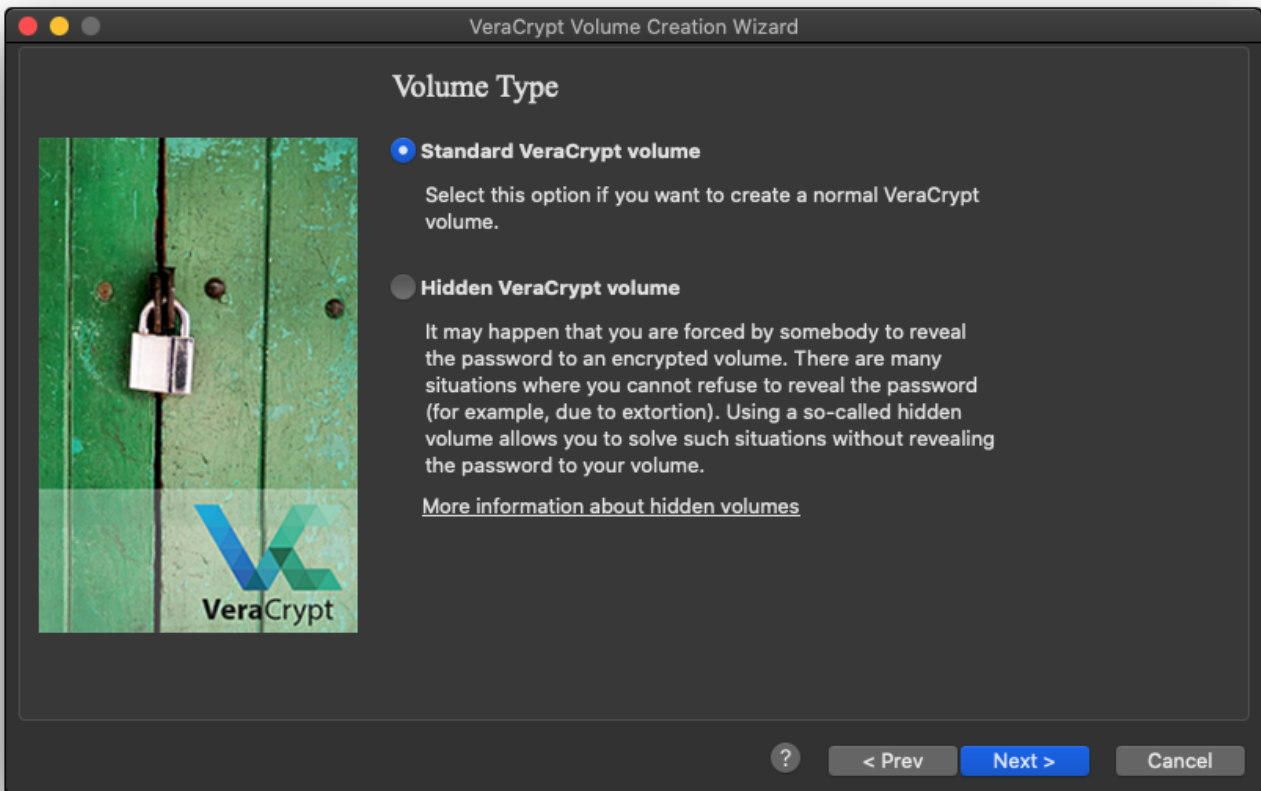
VeraCrypt Volume Creation Wizard

Volume Type

VeraCrypt

Standard VeraCrypt volume

Select this option if you want to create a normal VeraCrypt volume.

Hidden VeraCrypt volume

It may happen that you are forced by somebody to reveal the password to an encrypted volume. There are many situations where you cannot refuse to reveal the password (for example, due to extortion). Using a so-called hidden volume allows you to solve such situations without revealing the password to your volume.

More information about hidden volumes

?

< Prev

Next >

Cancel